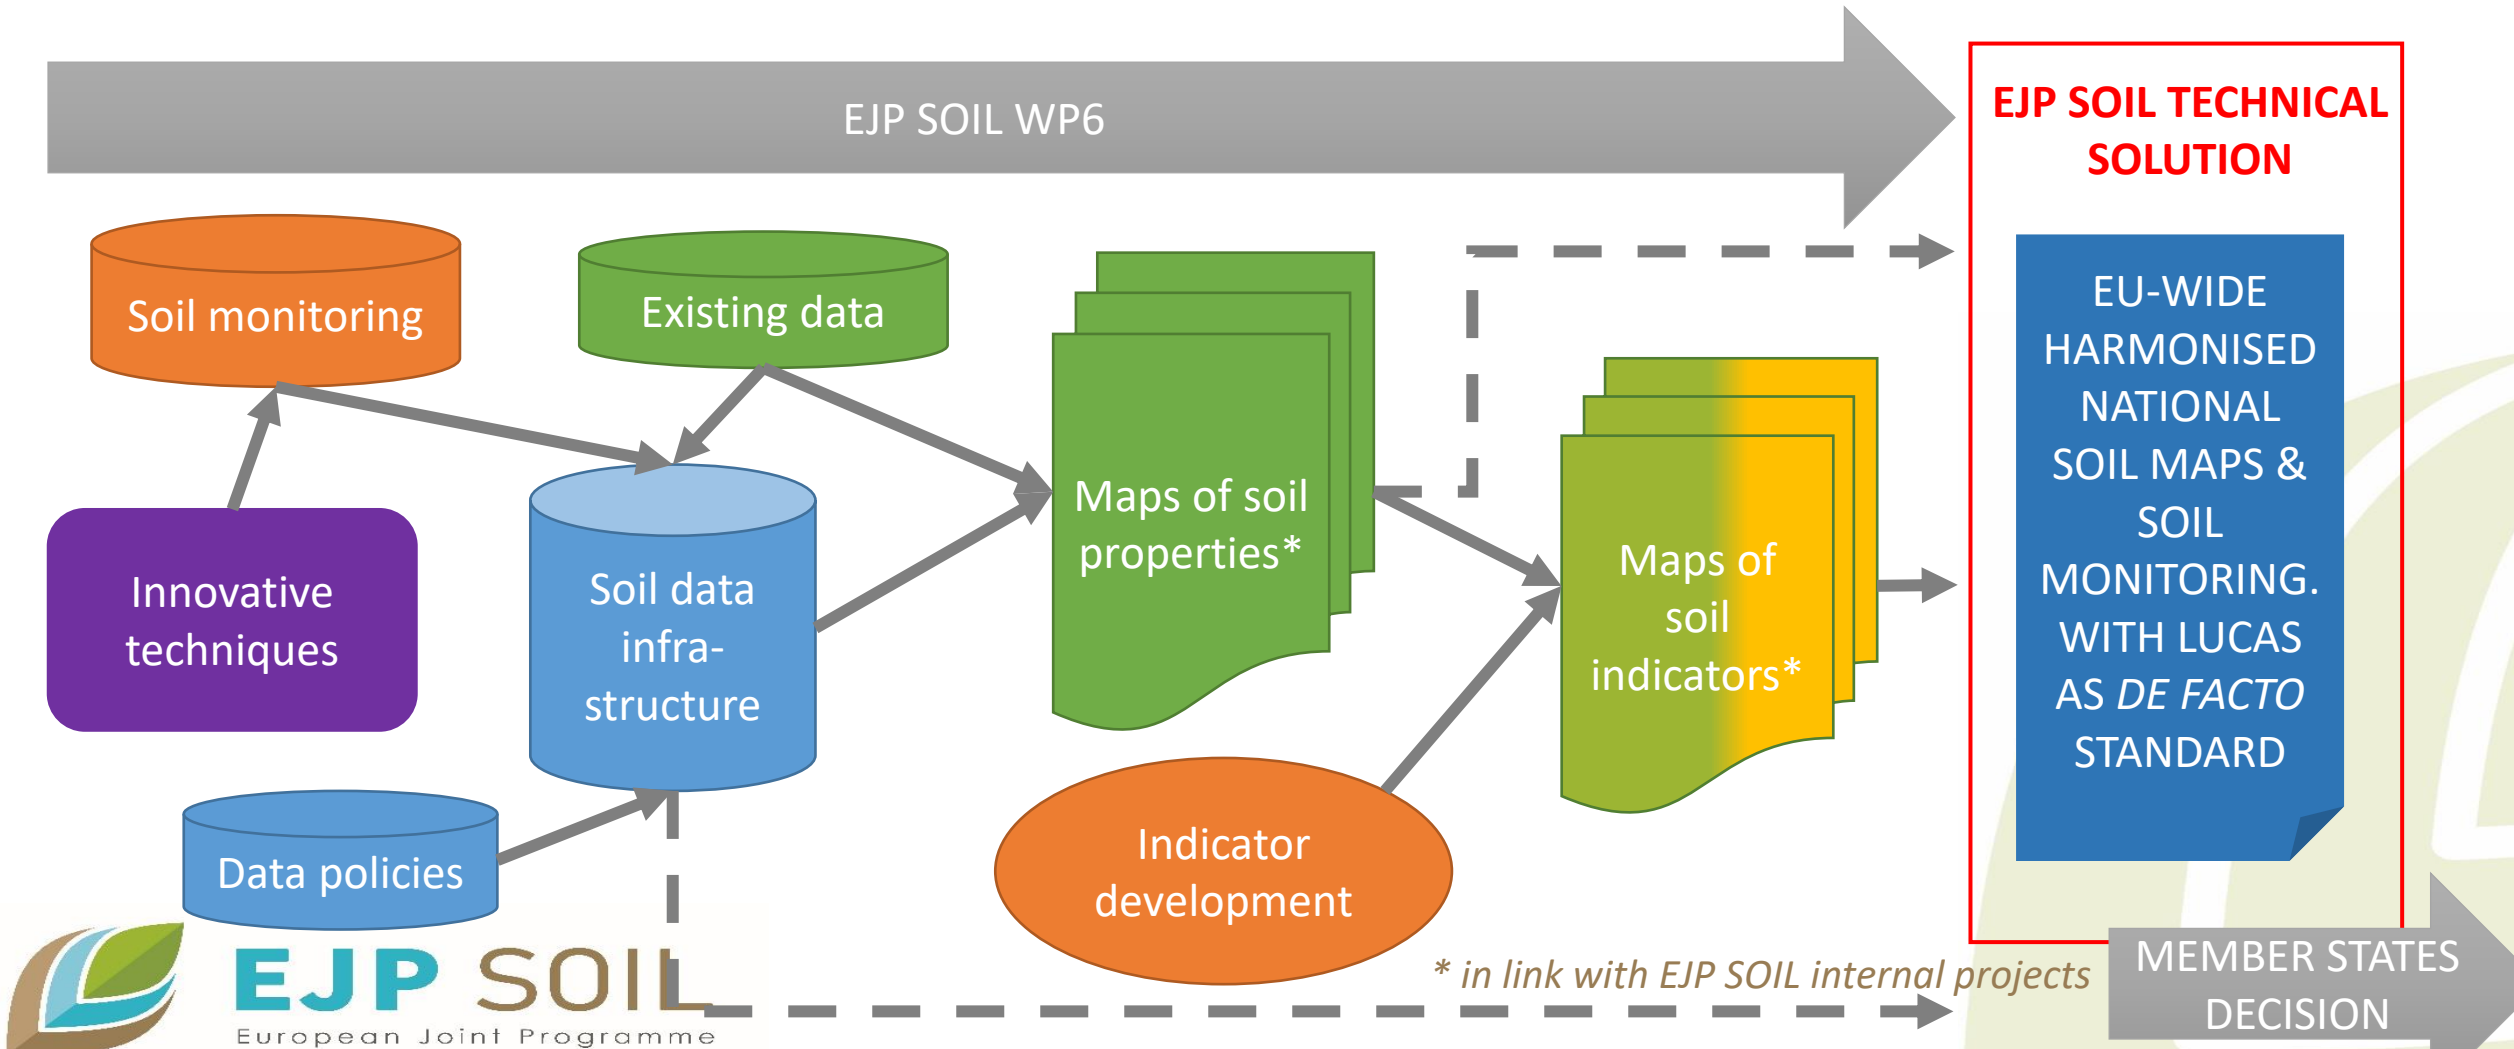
EJP SOIL WP6

EJP SOIL TECHNICAL SOLUTION

Soil monitoring

Existing data

Maps of soil properties*

Innovative techniques

Soil data infra-structure

Maps of soil indicators*

EU-WIDE HARMONISED NATIONAL SOIL MAPS & SOIL MONITORING. WITH LUCAS AS *DE FACTO* STANDARD

Data policies

Indicator development

* in link with EJP SOIL internal projects

MEMBER STATES DECISION

EJP SOIL
European Joint Programme